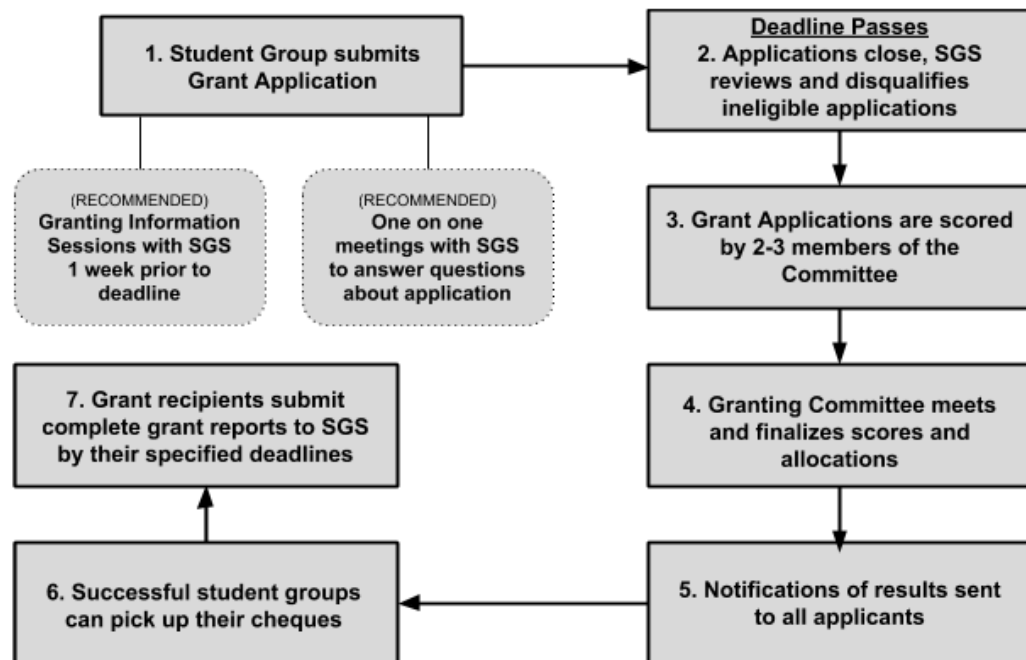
1. Student Group submits Grant Application

(RECOMMENDED)
Granting Information Sessions with SGS 1 week prior to deadline

(RECOMMENDED)
One on one meetings with SGS to answer questions about application

Deadline Passes
2. Applications close, SGS reviews and disqualifies ineligible applications

3. Grant Applications are scored by 2-3 members of the Committee

4. Granting Committee meets and finalizes scores and allocations

5. Notifications of results sent to all applicants

6. Successful student groups can pick up their cheques

7. Grant recipients submit complete grant reports to SGS by their specified deadlines